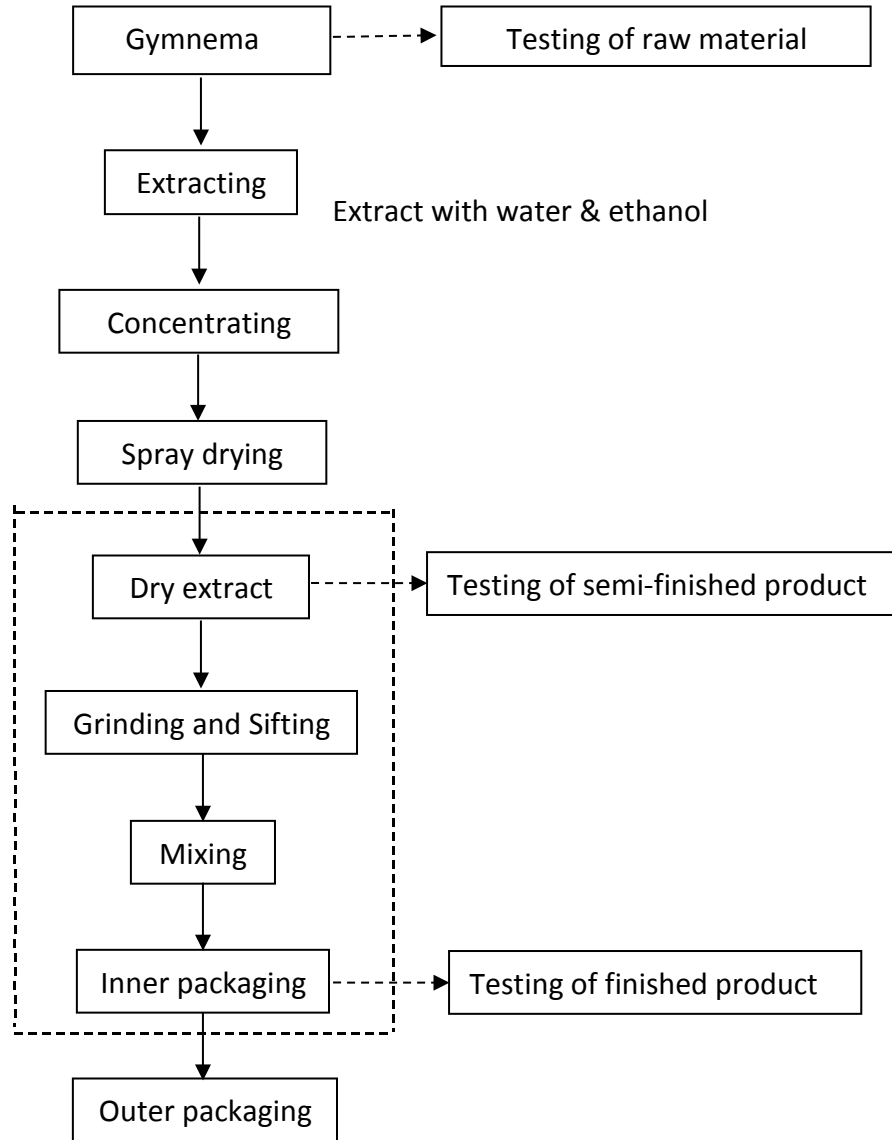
Gymnema

Testing of raw material

Extracting

Extract with water & ethanol

Concentrating

Spray drying

Dry extract

Testing of semi-finished product

Grinding and Sifting

Mixing

Inner packaging

Testing of finished product

Outer packaging